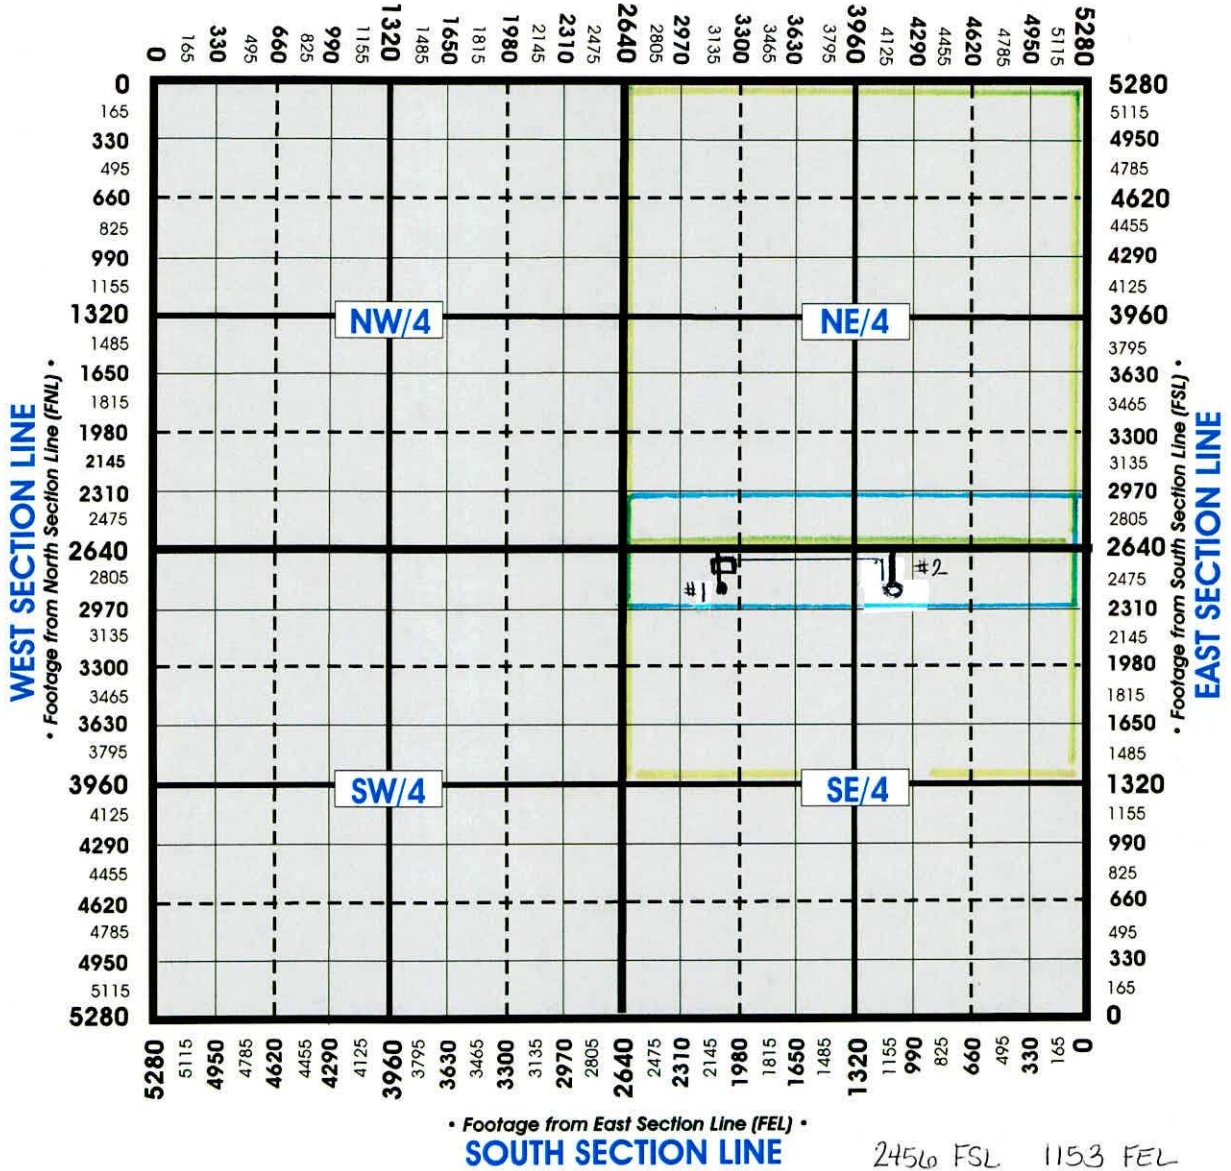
0 165 330 495 660 825 990 1155 1320 1485 1650 1815 1980 2145 2310 2475 2640 2805 2970 3135 3300 3465 3630 3795 3960 4125 4290 4455 4620 4785 4950 5115 5280

0
165
330
495
660
825
990
1155
1320
1485
1650
1815
1980
2145
2310
2475
2640
2805
2970
3135
3300
3465
3630
3795
3960
4125
4290
4455
4620
4785
4950
5115
5280

WEST SECTION LINE
• Footage from North Section Line (FNL) •

NW/4

NE/4

#1

#2

SW/4

SE/4

5280
5115
4950
4785
4620
4455
4290
4125
3960
3795
3630
3465
3300
3135
2970
2805
2640
2475
2310
2145
1980
1815
1650
1485
1320
1155
990
825
660
495
330
165
0

EAST SECTION LINE
• Footage from South Section Line (FSL) •

5280 5115 4950 4785 4620 4455 4290 4125 3960 3795 3630 3465 3300 3135 2970 2805 2640 2475 2310 2145 1980 1815 1650 1485 1320 1155 990 825 660 495 330 165 0

• Footage from East Section Line (FEL) •
SOUTH SECTION LINE

2456 FSL 1153 FEL